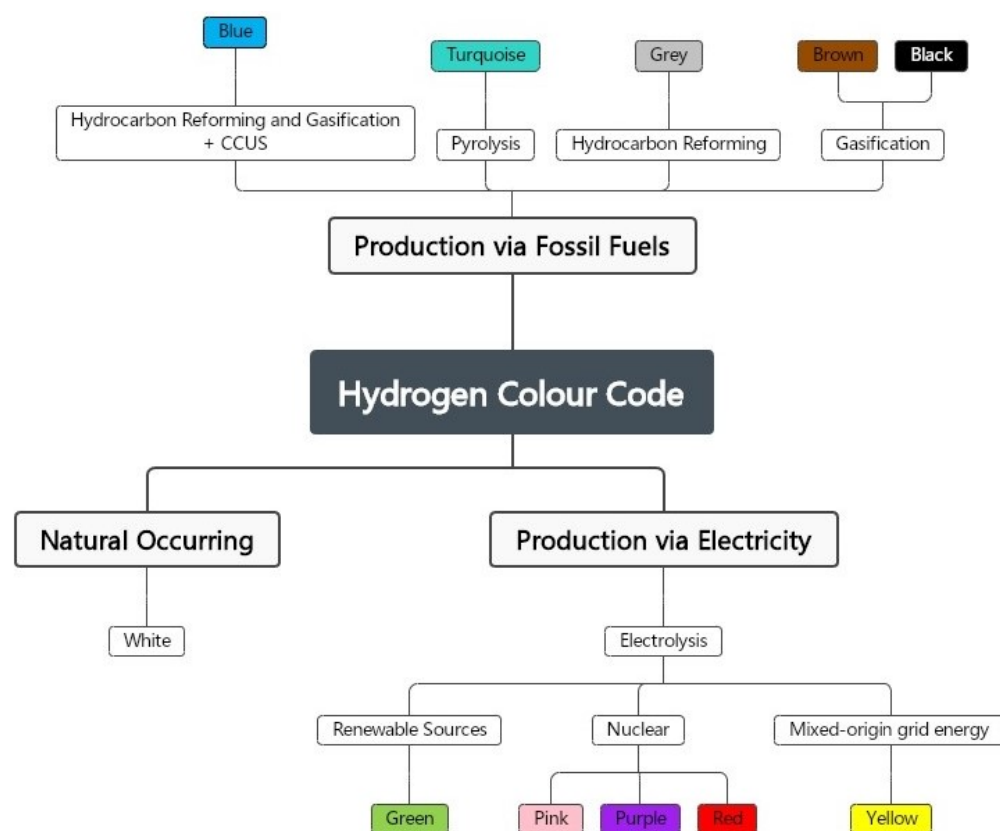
Blue

Turquoise

Grey

Brown

Black

Hydrocarbon Reforming and Gasification + CCUS

Pyrolysis

Hydrocarbon Reforming

Gasification

Production via Fossil Fuels

Hydrogen Colour Code

Natural Occurring

Production via Electricity

White

Electrolysis

Renewable Sources

Nuclear

Mixed-origin grid energy

Green

Pink

Purple

Red

Yellow